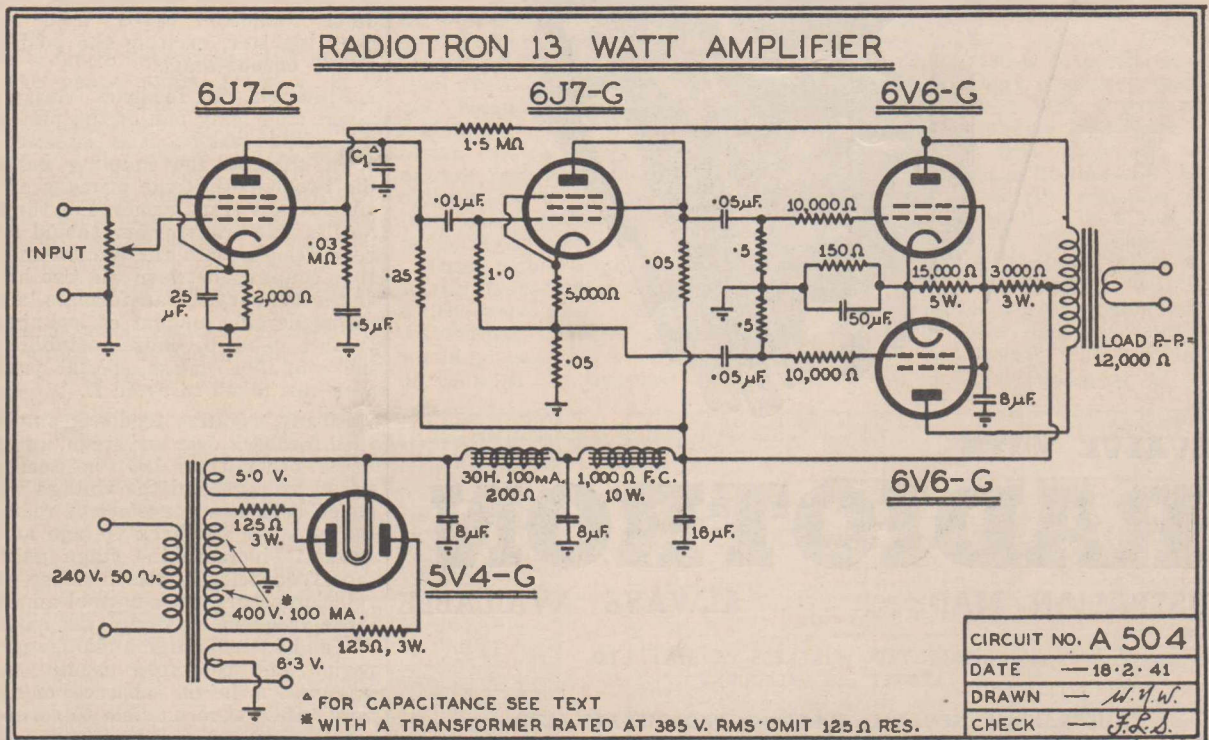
RADIOTRON 13 WATT AMPLIFIER

6J7-G

6J7-G

6V6-G

1·5 MΩ

$C_1$▲

·01μF.

·05μF.

10,000 Ω

INPUT

·03 MΩ

·25

1·0

·05

·5

150 Ω

15,000 Ω 5W.

3000 Ω 3W.

25 μF.

2,000 Ω

5,000Ω

·5

50μF.

LOAD P-P = 12,000 Ω

·5μF.

·05

·05μF.

10,000 Ω

8μF.

6V6-G

5·0 V.

30H. 100mA. 200Ω

1,000 Ω F.C. 10 W.

125 Ω 3 W.

8μF.

8μF.

16μF.

240 V. 50 ∿.

5V4-G

400 V. 100 MA.*

125Ω, 3W.

6·3 V.

▲FOR CAPACITANCE SEE TEXT
*WITH A TRANSFORMER RATED AT 385 V. RMS OMIT 125 Ω RES.

| CIRCUIT NO. | A 504 |
|---|---|
| DATE | —18·2·41 |
| DRAWN | — W.Y.W. |
| CHECK | — F.L.S. |